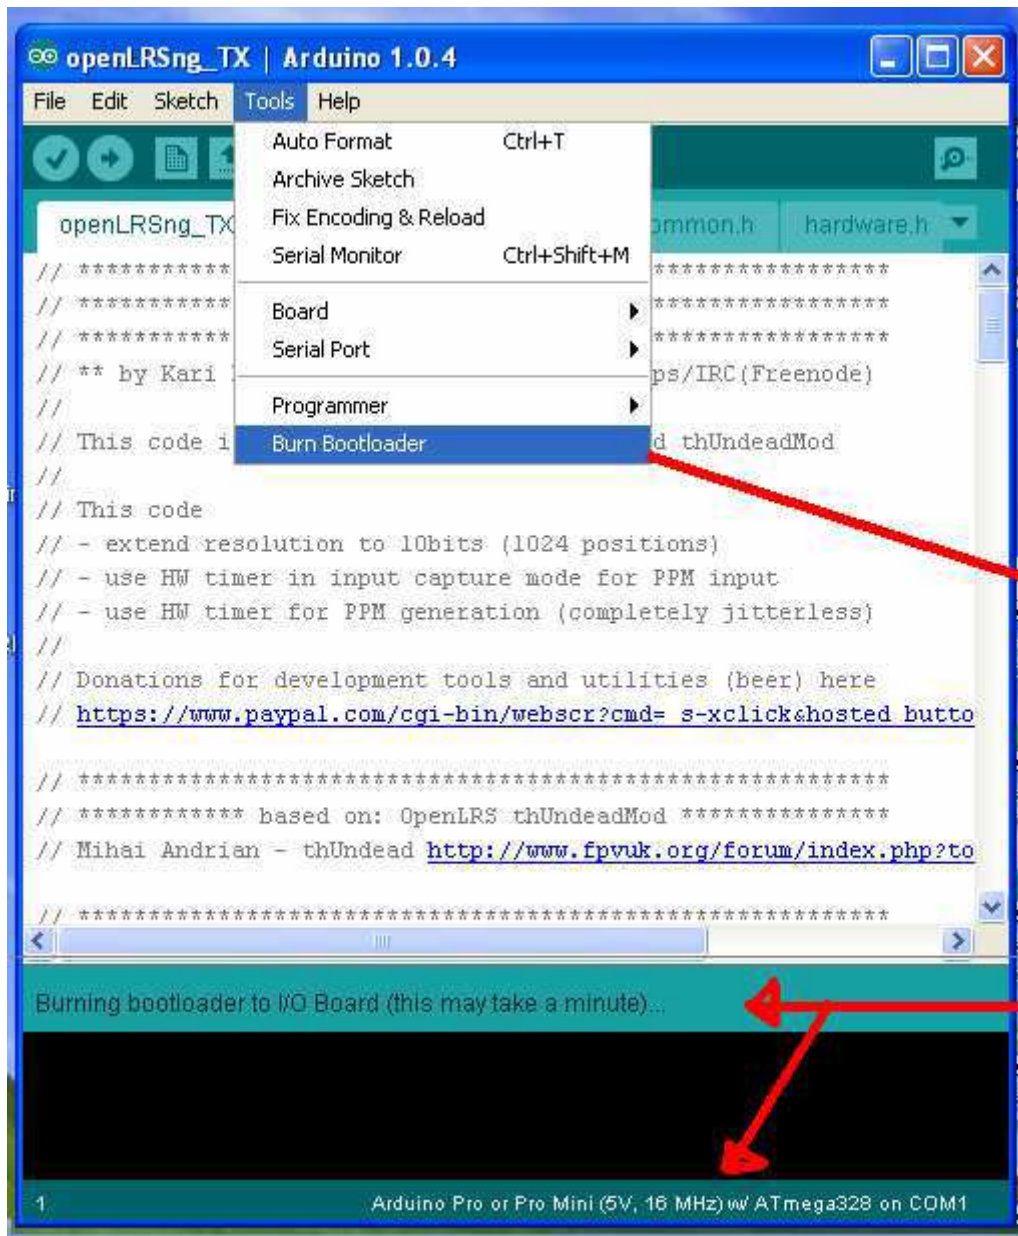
openLRSng_TX | Arduino 1.0.4

File Edit Sketch Tools Help

Auto Format Ctrl+T
Archive Sketch
Fix Encoding & Reload
Serial Monitor Ctrl+Shift+M

Board
Serial Port

Programmer
Burn Bootloader

openLRSng_TX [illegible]ommon.h hardware.h

// *********** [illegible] *****************
// *********** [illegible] *****************
// *********** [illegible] *****************
// ** by Kari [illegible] ps/IRC(Freenode)
//
// This code i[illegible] d thUndeadMod
//
// This code
// - extend resolution to 10bits (1024 positions)
// - use HW timer in input capture mode for PPM input
// - use HW timer for PPM generation (completely jitterless)
//
// Donations for development tools and utilities (beer) here
// https://www.paypal.com/cgi-bin/webscr?cmd=_s-xclick&hosted_butto

// *************************************************************
// ************* based on: OpenLRS thUndeadMod ***************
// Mihai Andrian - thUndead http://www.fpvuk.org/forum/index.php?to

// *************************************************************

Burning bootloader to I/O Board (this may take a minute)...

1 Arduino Pro or Pro Mini (5V, 16 MHz) w/ ATmega328 on COM1